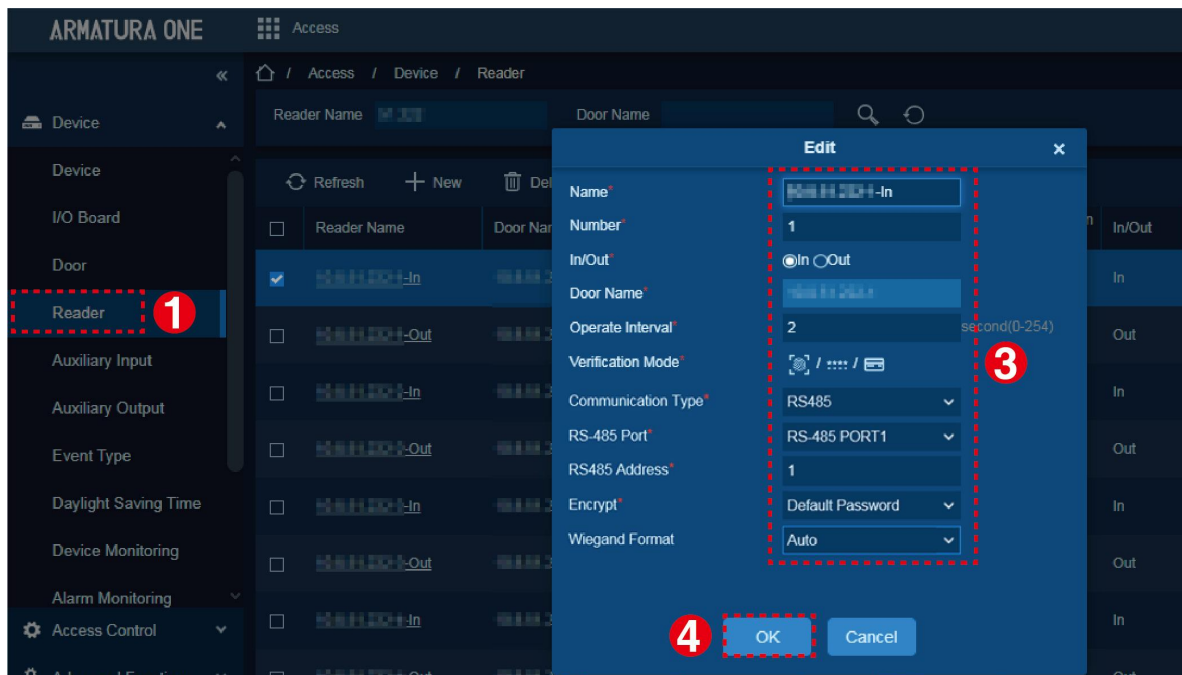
ARMATURA ONE

Access

«

Device

Device

I/O Board

Door

Reader

1

Auxiliary Input

Auxiliary Output

Event Type

Daylight Saving Time

Device Monitoring

Alarm Monitoring

Access Control

/ Access / Device / Reader

Reader Name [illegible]

Door Name

Refresh

New

Del

Reader Name

Door Nar

In/Out

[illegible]-In

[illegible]-Out

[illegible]-In

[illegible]-Out

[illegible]-In

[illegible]-Out

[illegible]-In

In

Out

In

Out

In

Out

In

Edit

×

Name*

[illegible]-In

Number*

1

In/Out*

In Out

Door Name*

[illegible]

Operate Interval*

2

second(0-254)

Verification Mode*

/ :::: /

Communication Type*

RS485

RS-485 Port*

RS-485 PORT1

RS485 Address*

1

Encrypt*

Default Password

Wiegand Format

Auto

3

4

OK

Cancel